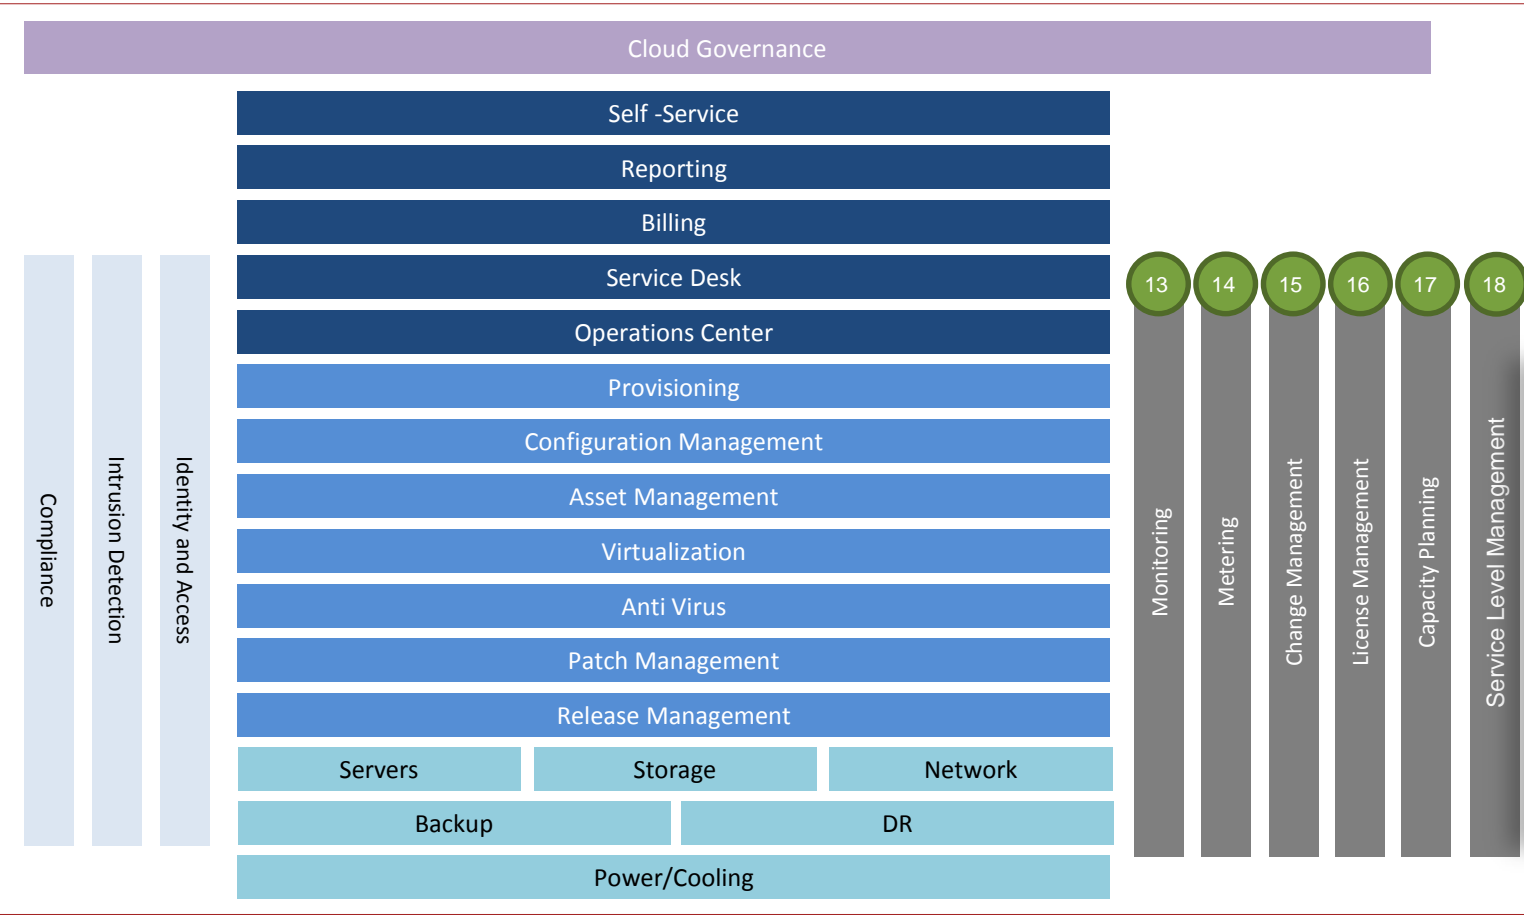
Cloud Governance

Compliance

Intrusion Detection

Identity and Access

Self -Service

Reporting

Billing

Service Desk

Operations Center

Provisioning

Configuration Management

Asset Management

Virtualization

Anti Virus

Patch Management

Release Management

| Servers | Storage | Network |
|---|---|---|

| Backup | DR |
|---|---|

Power/Cooling

13 Monitoring

14 Metering

15 Change Management

16 License Management

17 Capacity Planning

18 Service Level Management